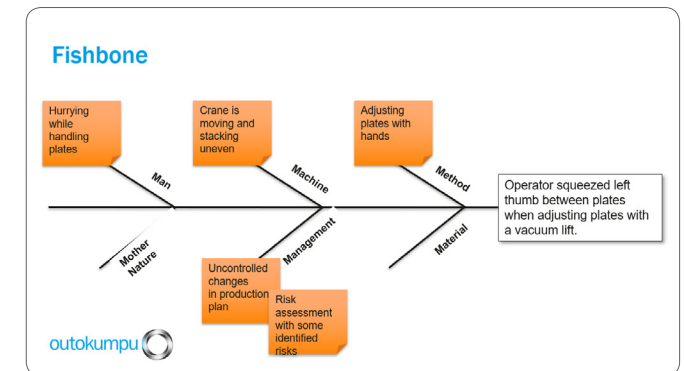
Fishbone

Hurrying while handling plates

Crane is moving and stacking uneven

Adjusting plates with hands

Man

Machine

Method

Operator squeezed left thumb between plates when adjusting plates with a vacuum lift.

Mother Nature

Management

Material

Uncontrolled changes in production plan

Risk assessment with some identified risks

outokumpu